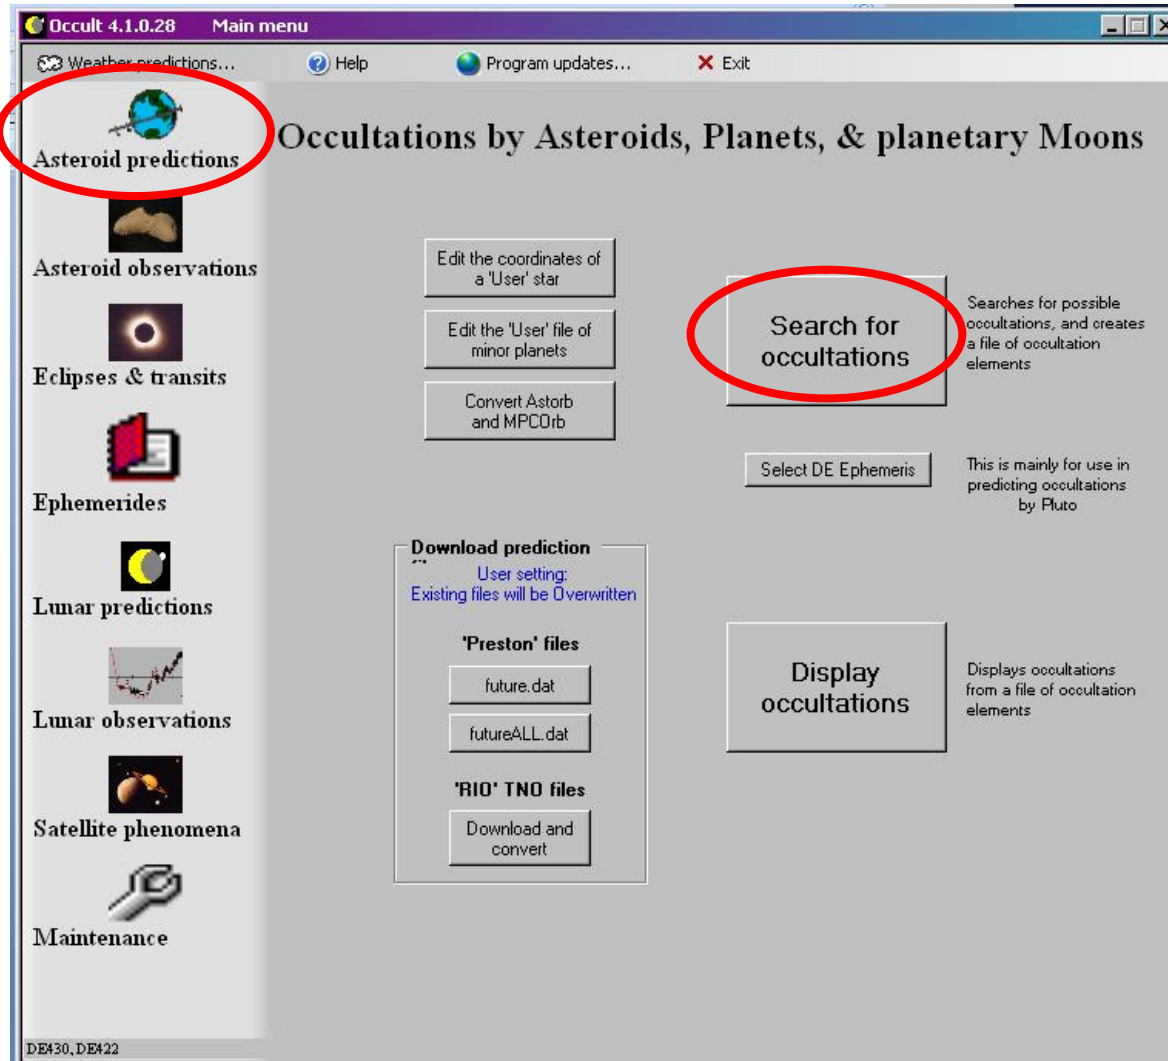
Occult 4.1.0.28 Main menu

Weather predictions... Help Program updates... Exit

Asteroid predictions

Asteroid observations

Eclipses & transits

Ephemerides

Lunar predictions

Lunar observations

Satellite phenomena

Maintenance

DE430, DE422

Occultations by Asteroids, Planets, & planetary Moons

Edit the coordinates of a 'User' star

Edit the 'User' file of minor planets

Convert Astorb and MPCOrb

Search for occultations

Searches for possible occultations, and creates a file of occultation elements

Select DE Ephemeris

This is mainly for use in predicting occultations by Pluto

Download prediction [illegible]

User setting: Existing files will be Overwritten

'Preston' files

future.dat

futureALL.dat

'RIO' TNO files

Download and convert

Display occultations

Displays occultations from a file of occultation elements